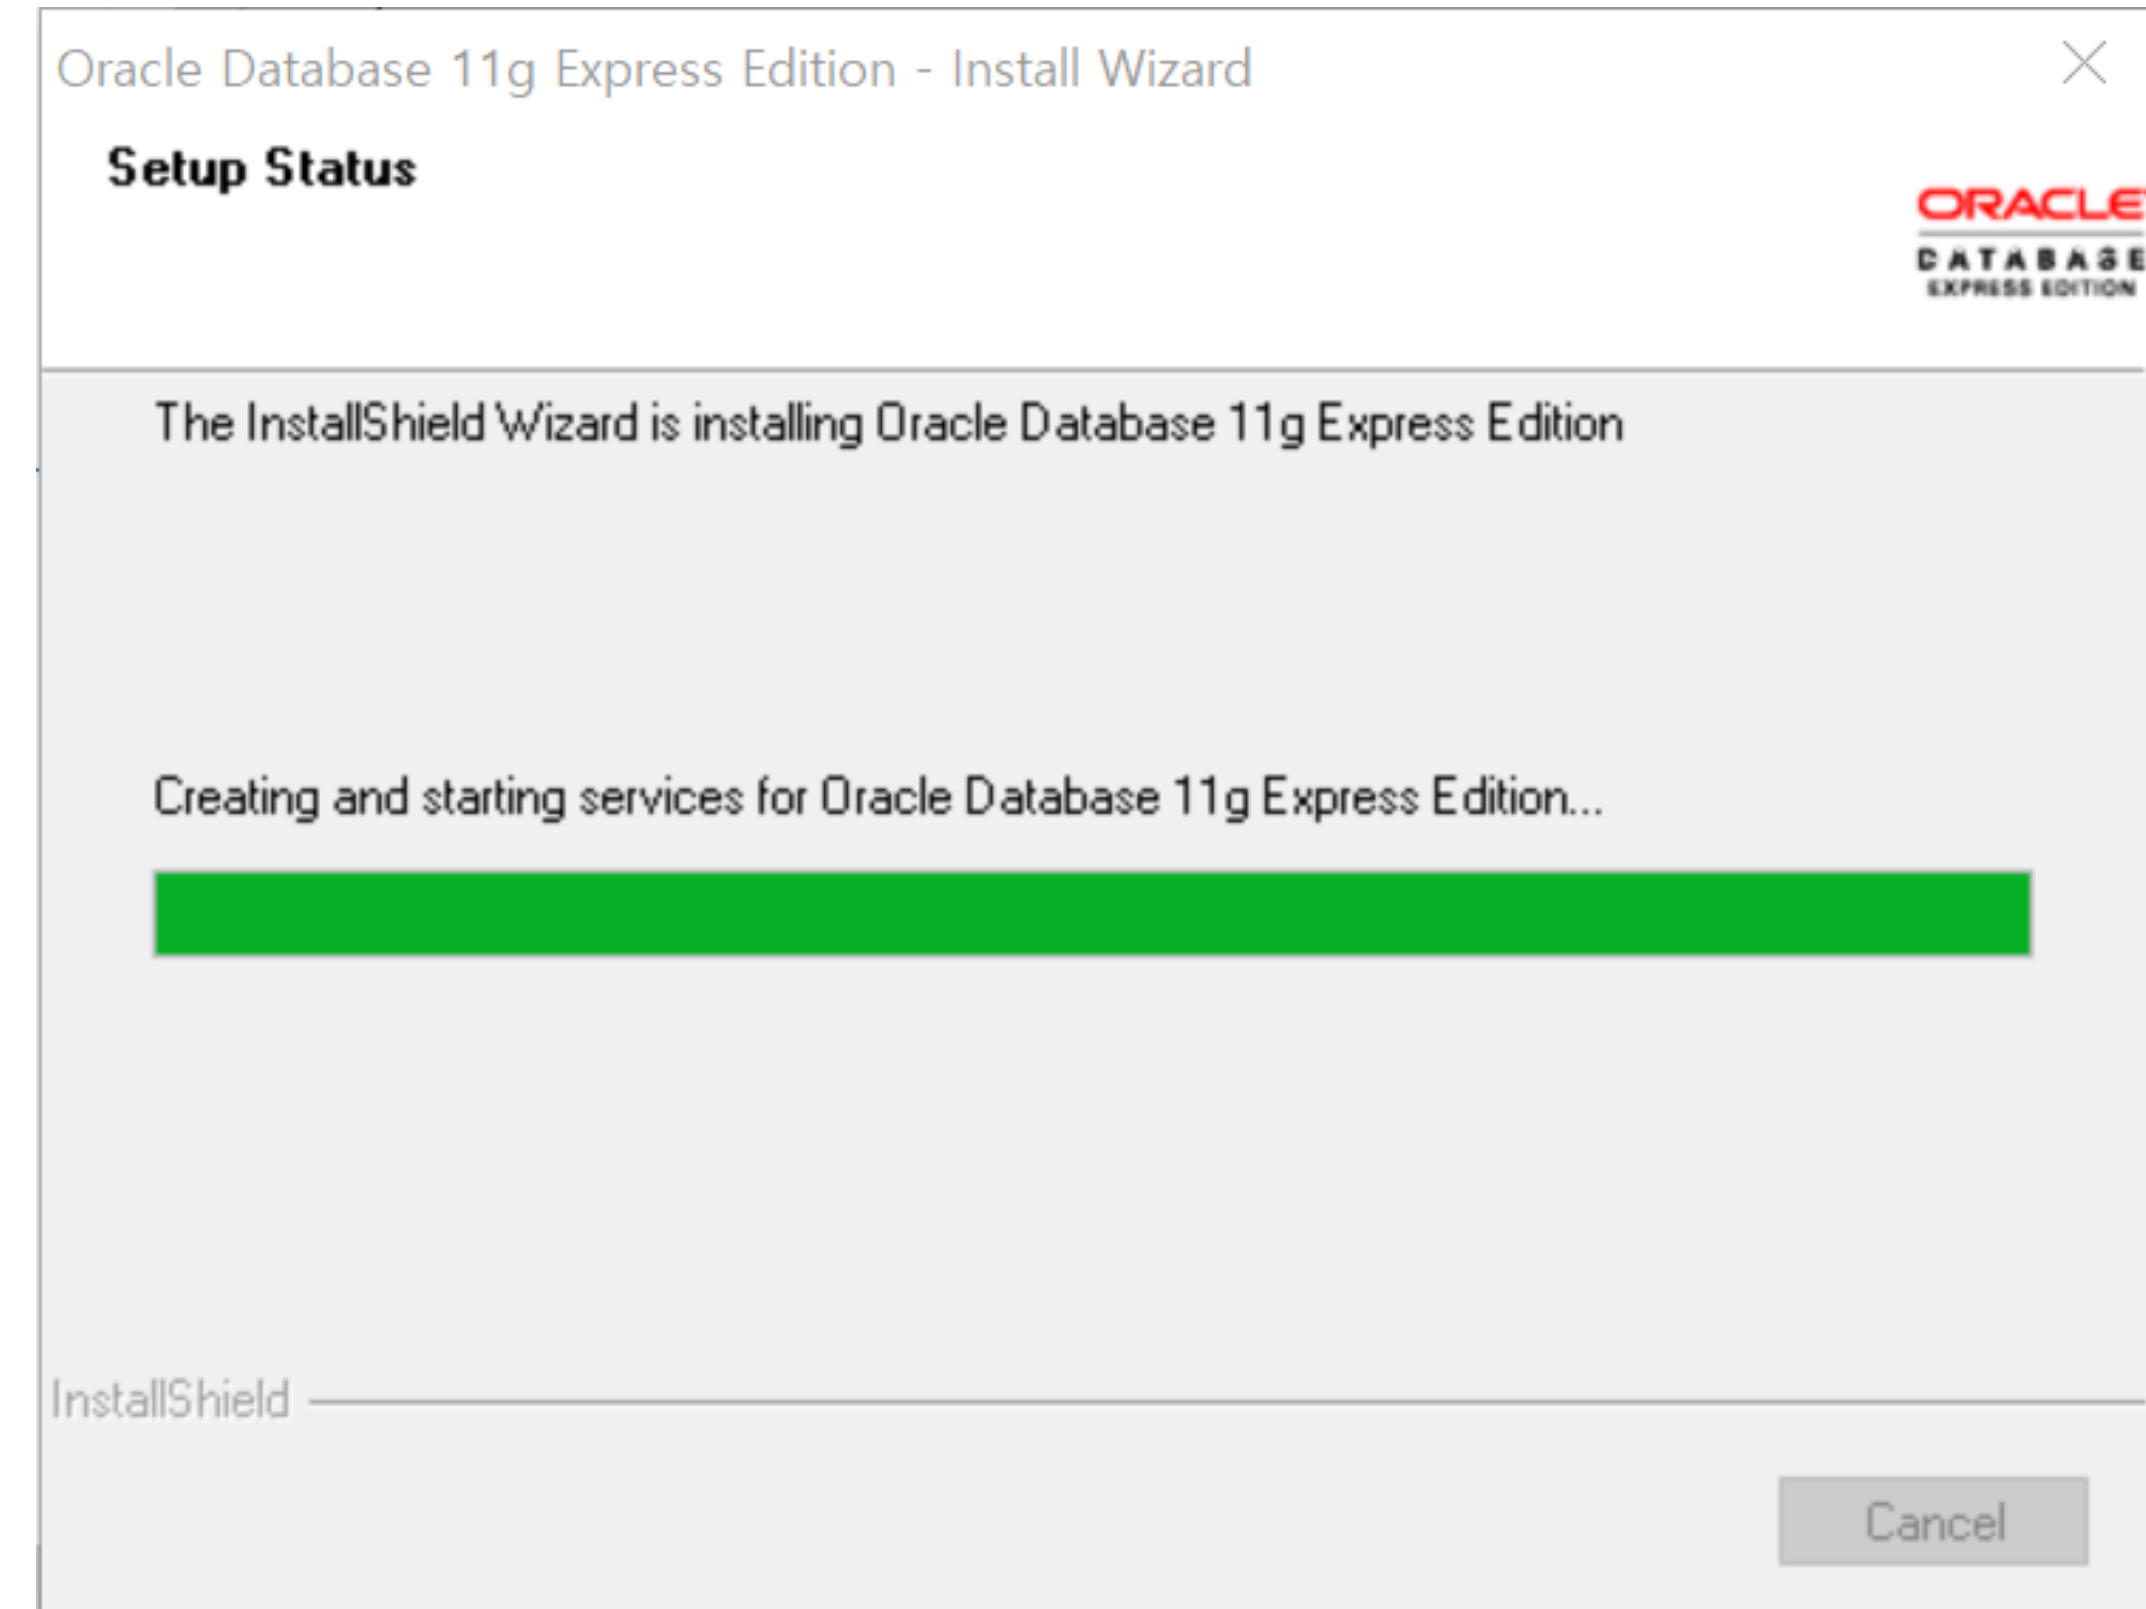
Oracle Database 11g Express Edition - Install Wizard

Setup Status

ORACLE
DATABASE
EXPRESS EDITION

The InstallShield Wizard is installing Oracle Database 11g Express Edition

Creating and starting services for Oracle Database 11g Express Edition...

InstallShield

Cancel